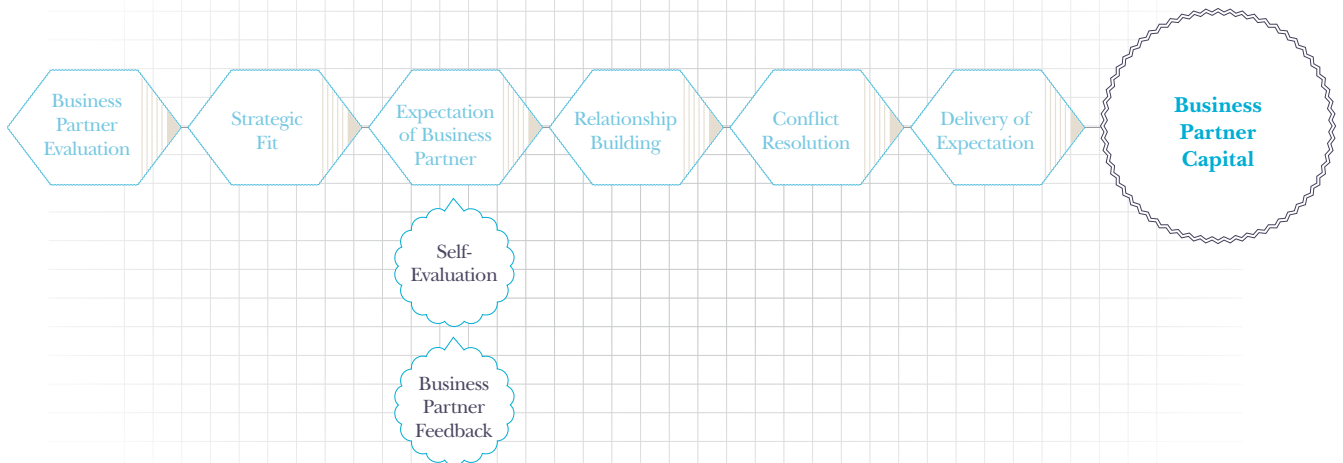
Business Partner Evaluation

Strategic Fit

Expectation of Business Partner

Relationship Building

Conflict Resolution

Delivery of Expectation

Business Partner Capital

Self-Evaluation

Business Partner Feedback